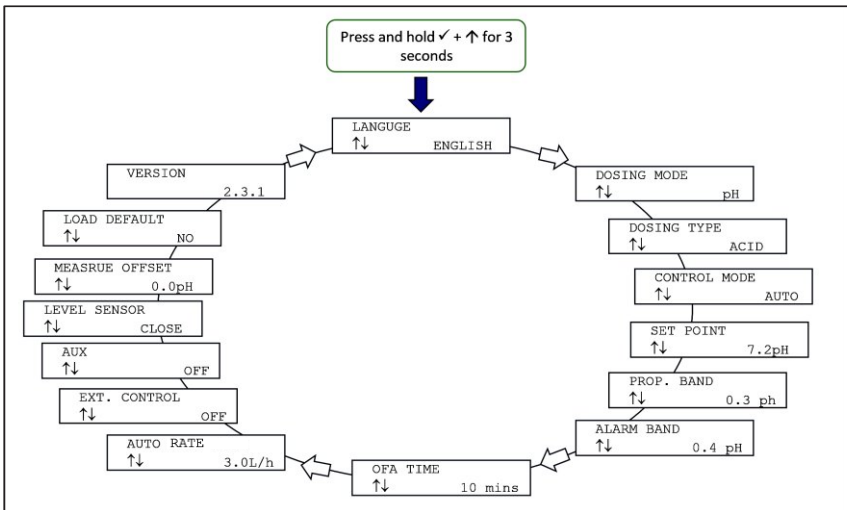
Press and hold ✓ + ↑ for 3 seconds

LANGUGE
↑↓ ENGLISH

DOSING MODE
↑↓ pH

DOSING TYPE
↑↓ ACID

CONTROL MODE
↑↓ AUTO

SET POINT
↑↓ 7.2pH

PROP. BAND
↑↓ 0.3 ph

ALARM BAND
↑↓ 0.4 pH

OFA TIME
↑↓ 10 mins

AUTO RATE
↑↓ 3.0L/h

EXT. CONTROL
↑↓ OFF

AUX
↑↓ OFF

LEVEL SENSOR
↑↓ CLOSE

MEASRUE OFFSET
↑↓ 0.0pH

LOAD DEFAULT
↑↓ NO

VERSION
2.3.1